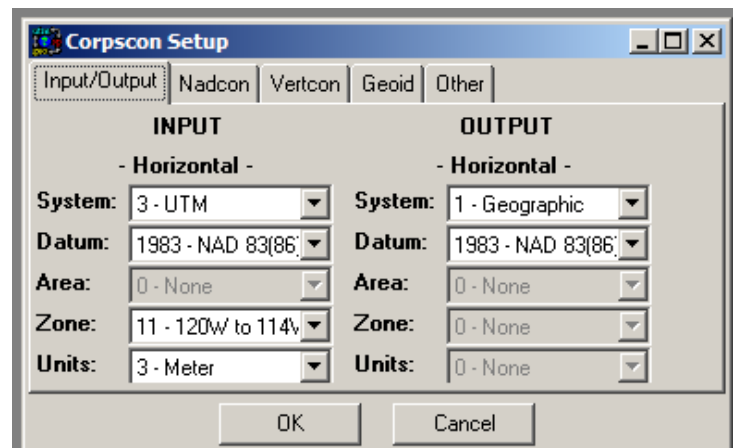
Corpscon Setup

Input/Output | Nadcon | Vertcon | Geoid | Other

INPUT

- Horizontal -

System: 3 - UTM

Datum: 1983 - NAD 83(86)

Area: 0 - None

Zone: 11 - 120W to 114W

Units: 3 - Meter

OUTPUT

- Horizontal -

System: 1 - Geographic

Datum: 1983 - NAD 83(86)

Area: 0 - None

Zone: 0 - None

Units: 0 - None

OK

Cancel